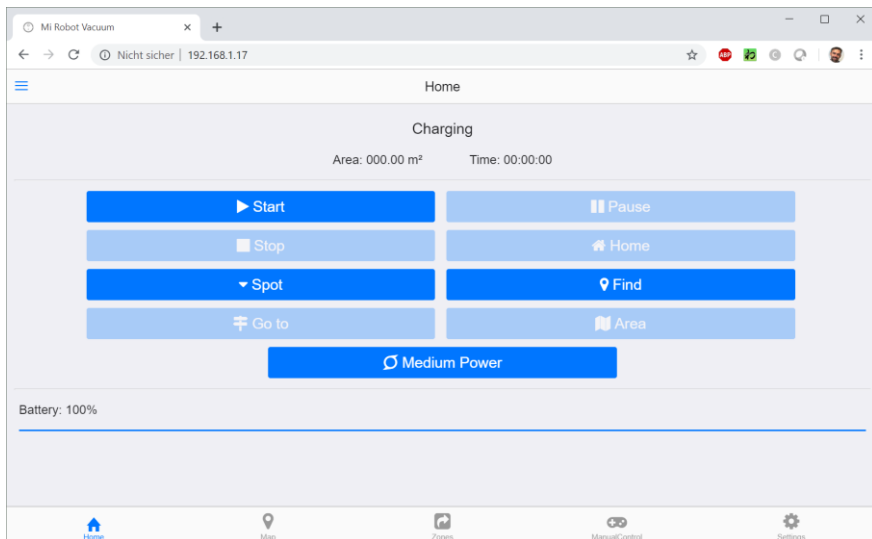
Mi Robot Vacuum

Nicht sicher | 192.168.1.17

Home

Charging

Area: 000.00 m²  Time: 00:00:00

Start

Pause

Stop

Home

Spot

Find

Go to

Area

Medium Power

Battery: 100%

Home

Map

Zones

ManualControl

Settings